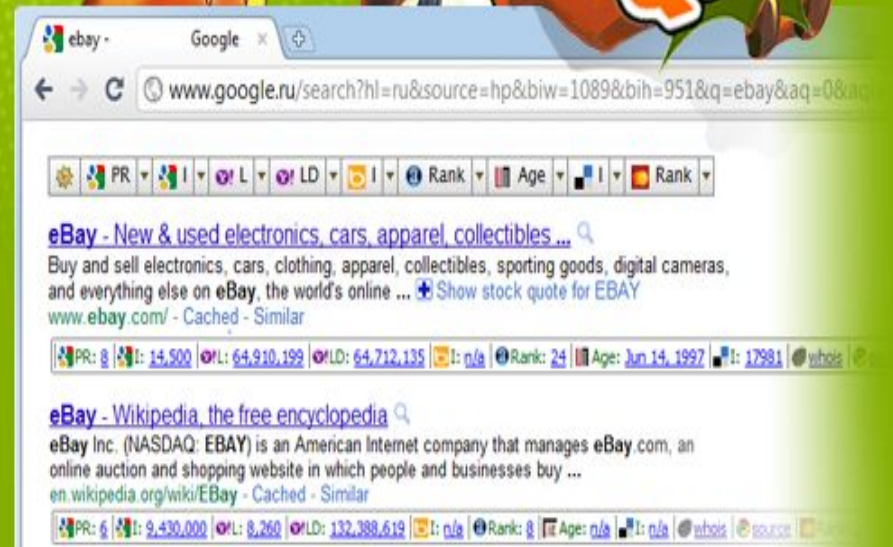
ebay - Google ×

www.google.ru/search?hl=ru&source=hp&biw=1089&bih=951&q=ebay&aq=0&a

PR | I | L | LD | I | Rank | Age | I | Rank

eBay - New & used electronics, cars, apparel, collectibles ...

Buy and sell electronics, cars, clothing, apparel, collectibles, sporting goods, digital cameras, and everything else on eBay, the world's online ... Show stock quote for EBAY

www.ebay.com/ - Cached - Similar

PR: 8 | I: 14,500 | L: 64,910,199 | LD: 64,712,135 | I: n/a | Rank: 24 | Age: Jun 14, 1997 | I: 17981 | whois

eBay - Wikipedia, the free encyclopedia

eBay Inc. (NASDAQ: EBAY) is an American Internet company that manages eBay.com, an online auction and shopping website in which people and businesses buy ...

en.wikipedia.org/wiki/EBay - Cached - Similar

PR: 6 | I: 9,430,000 | L: 8,260 | LD: 132,388,619 | I: n/a | Rank: 8 | Age: n/a | I: n/a | whois | source